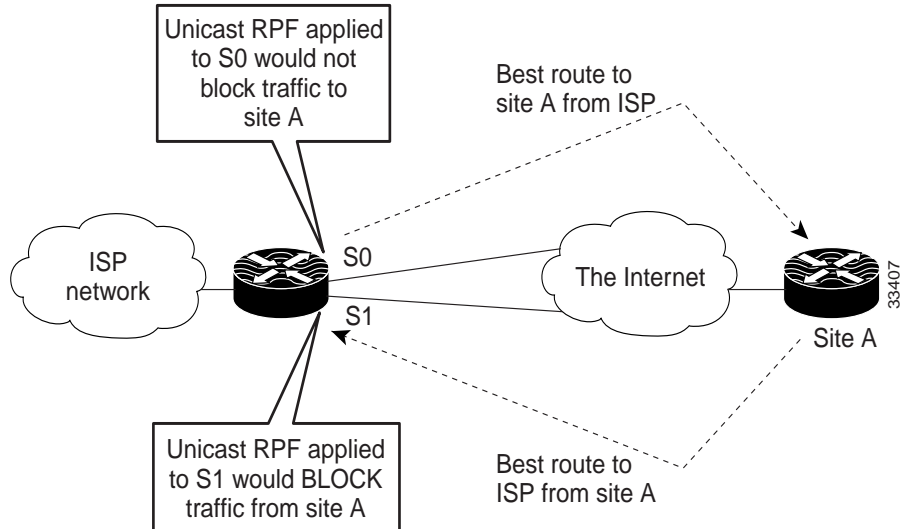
Unicast RPF applied to S0 would not block traffic to site A

Best route to site A from ISP

ISP network

S0

S1

The Internet

Site A

33407

Unicast RPF applied to S1 would BLOCK traffic from site A

Best route to ISP from site A